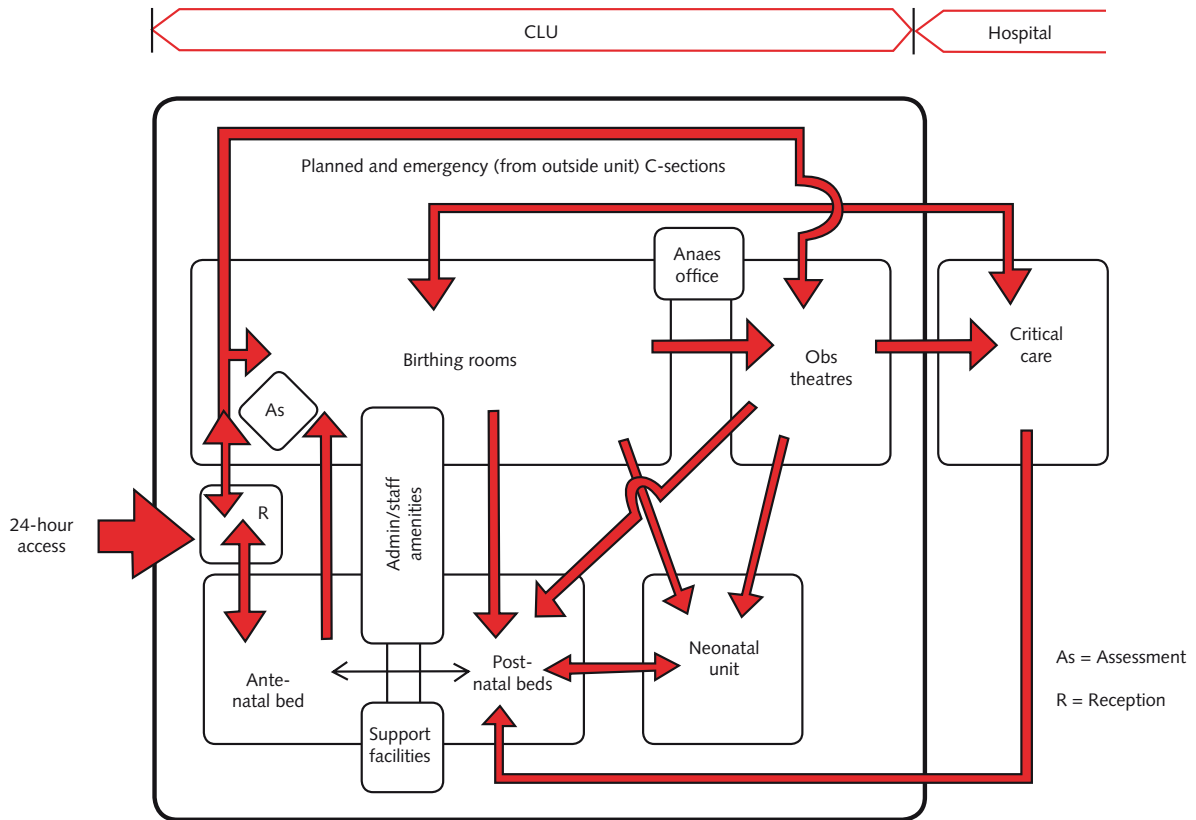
CLU

Hospital

Planned and emergency (from outside unit) C-sections

Anaes office

Birthing rooms

Obs theatres

Critical care

As

R

24-hour access

Admin/staff amenities

Antenatal bed

Postnatal beds

Neonatal unit

Support facilities

As = Assessment

R = Reception